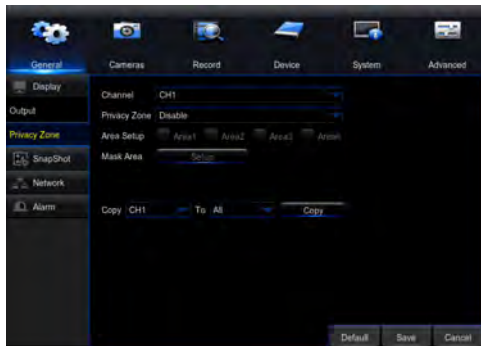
General
Cameras
Record
Device
System
Advanced

Display
Output
Privacy Zone
SnapShot
Network
Alarm

Channel CH1
Privacy Zone Disable
Area Setup Area1 Area2 Area3 Area4
Mask Area Setup

Copy CH1 To All Copy

Default Save Cancel